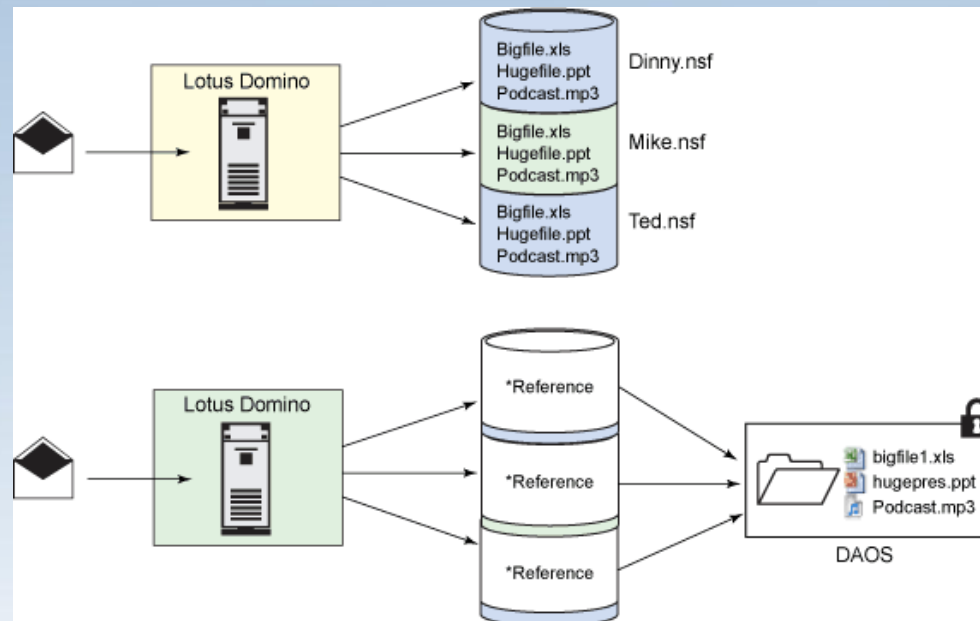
Lotus Domino

Bigfile.xls
Hugefile.ppt
Podcast.mp3

Dinny.nsf

Bigfile.xls
Hugefile.ppt
Podcast.mp3

Mike.nsf

Bigfile.xls
Hugefile.ppt
Podcast.mp3

Ted.nsf

Lotus Domino

*Reference

*Reference

*Reference

bigfile1.xls
hugepres.ppt
Podcast.mp3

DAOS